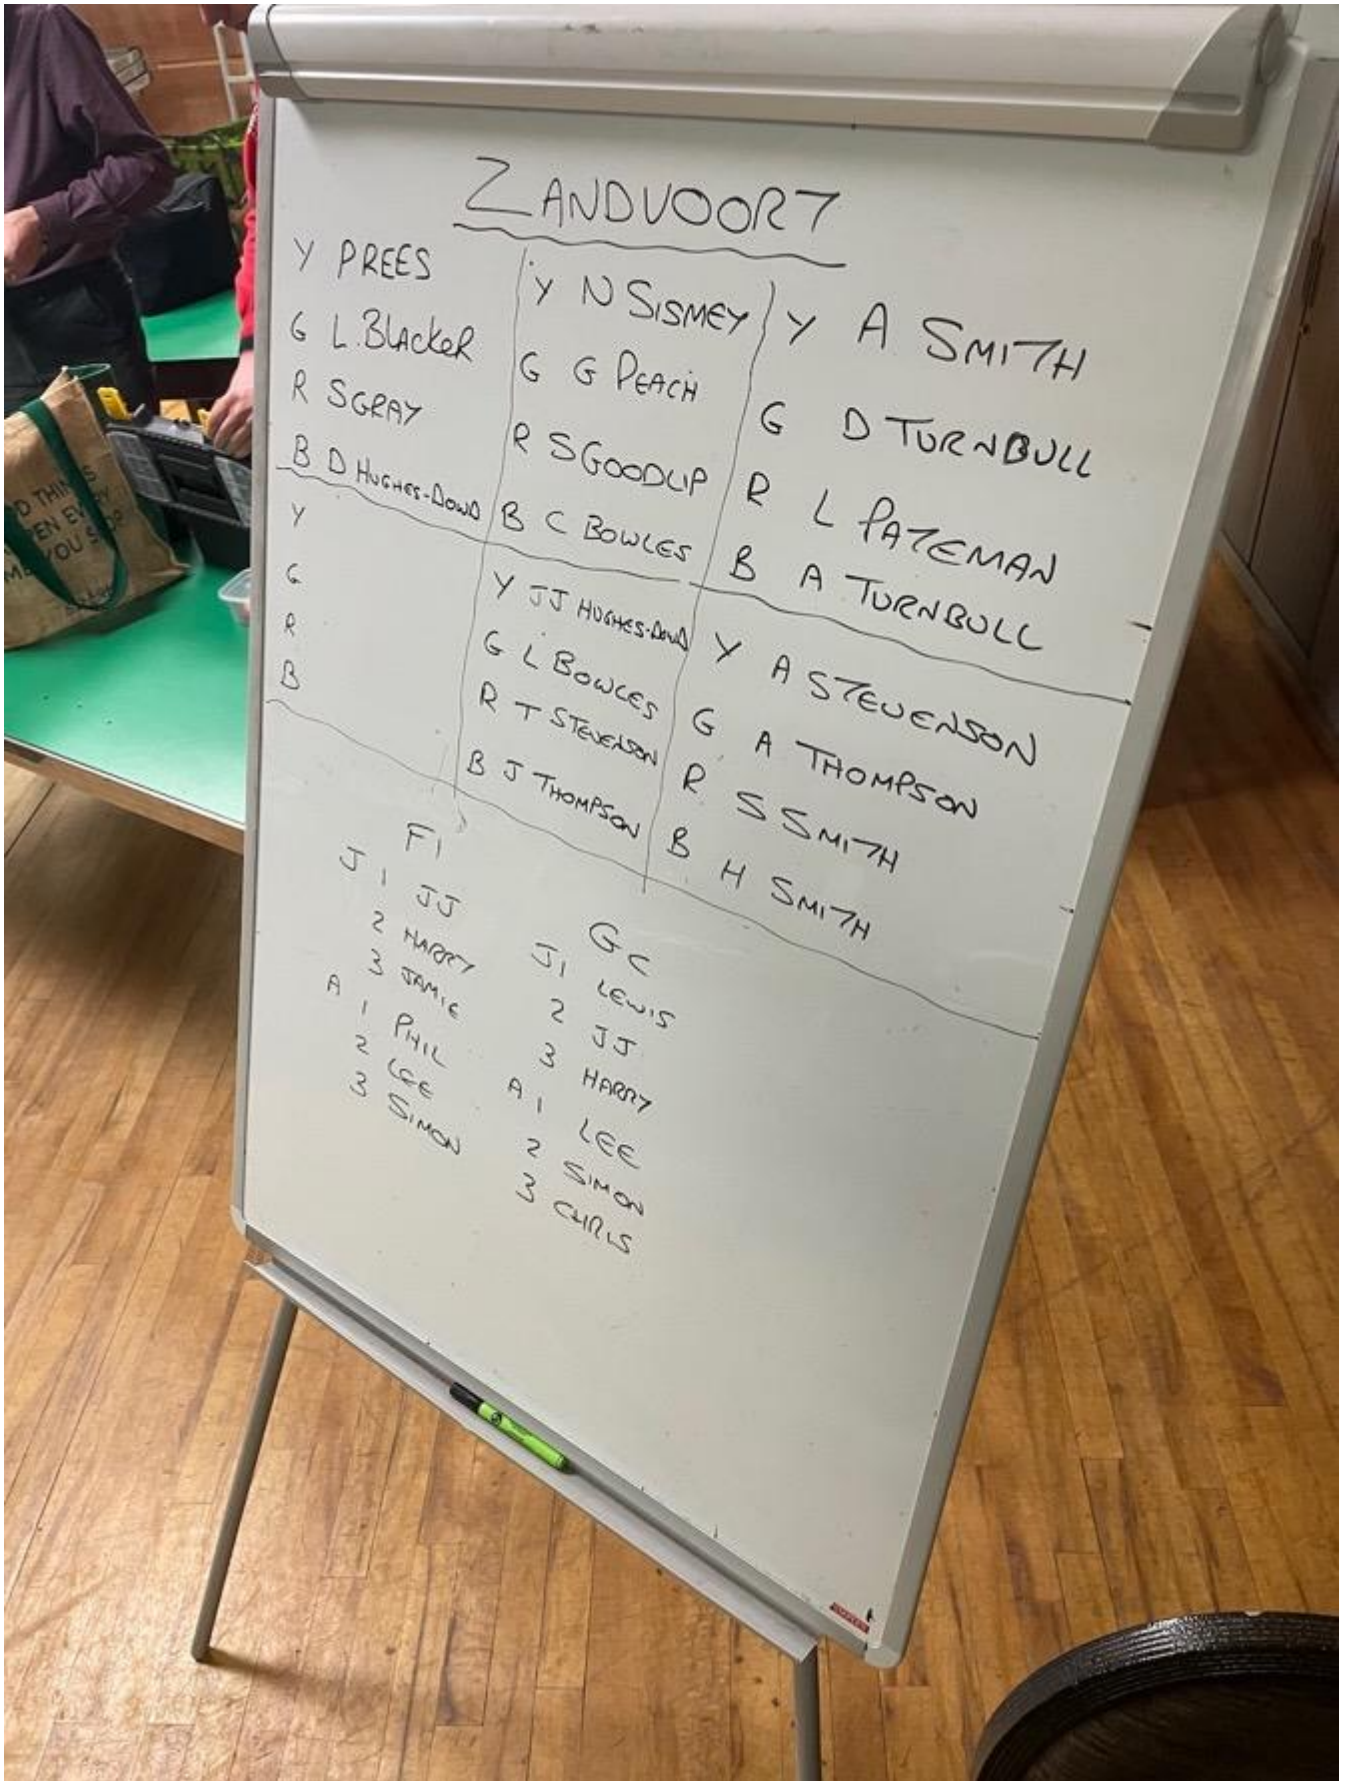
ZANDVOORT

| | | |
|---|---|---|
| Y PREES | Y N SISMEY | Y A SMITH |
| G L BLACKER | G G PEACH | G D TURNBULL |
| R S GRAY | R S GOODLIP | R L PATEMAN |
| B D HUGHES-DOWD | B C BOWLES | B A TURNBULL |
| Y | Y JJ HUGHES-DOWD | Y A STEVENSON |
| G | G L BOWLES | G A THOMPSON |
| R | R T STEVENSON | R S SMITH |
| B | B J THOMPSON | B H SMITH |

F1
J 1 JJ
2 HARRY
3 JAMIE
A 1 PHIL
2 LEE
3 SIMON

GC
J1 LEWIS
2 JJ
3 HARRY
A 1 LEE
2 SIMON
3 CHRIS

D THINGS
EN EVERY
YOU SHOP
MA